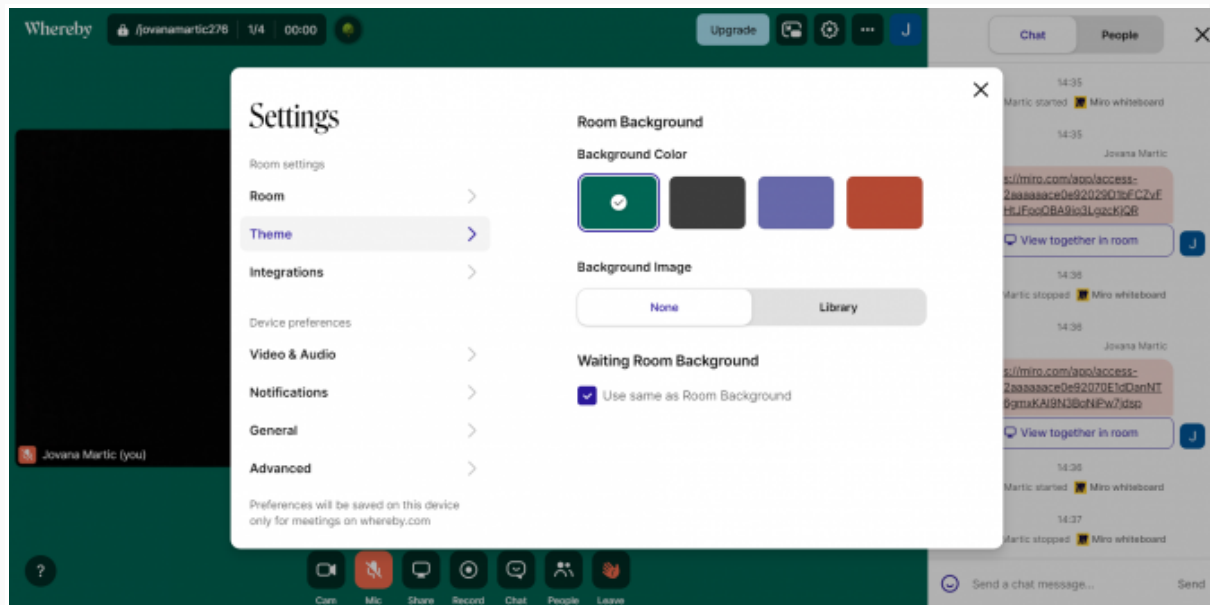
Whereby /jovanamartic276 1/4 00:00

Upgrade J

Chat People

14:35
Martic started Miro whiteboard
14:35
Jovana Martic
s://miro.com/app/access-2aaaaace0e92029D1bFCZvFHtJFooOBA9io3LgzcKIQR
View together in room
J
14:36
Martic stopped Miro whiteboard
14:36
Jovana Martic
s://miro.com/app/access-2aaaaace0e92070E1dDanNT6gmxKAI9N3BoNPw7jdsp
View together in room
J
14:36
Martic started Miro whiteboard
14:37
Martic stopped Miro whiteboard

Send a chat message... Send

Jovana Martic (you)

Settings

Room settings
Room
Theme
Integrations

Device preferences
Video & Audio
Notifications
General
Advanced

Preferences will be saved on this device only for meetings on whereby.com

Room Background
Background Color

Background Image
None Library

Waiting Room Background
Use same as Room Background

?

Cam Mic Share Record Chat People Leave